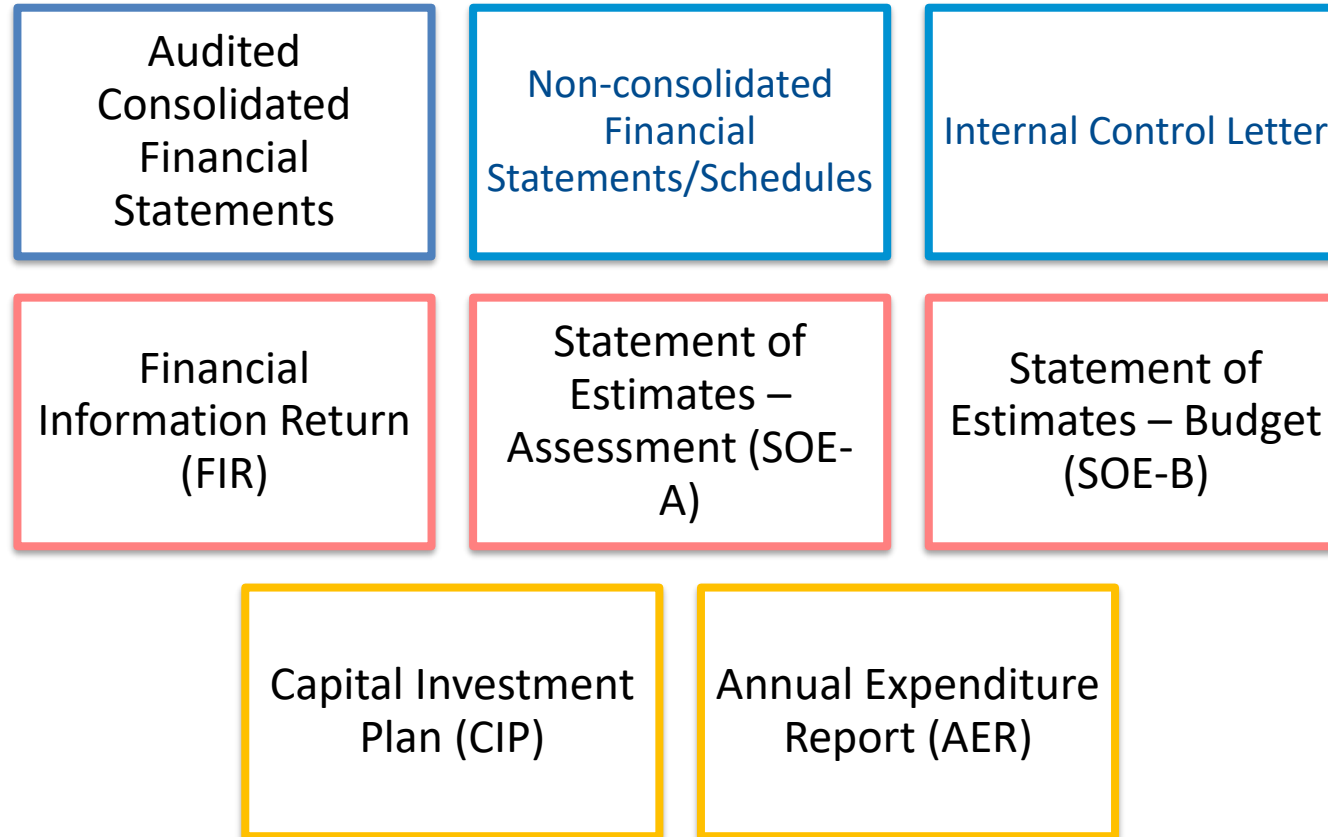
Audited Consolidated Financial Statements

Non-consolidated Financial Statements/Schedules

Internal Control Letter

Financial Information Return (FIR)

Statement of Estimates – Assessment (SOE-A)

Statement of Estimates – Budget (SOE-B)

Capital Investment Plan (CIP)

Annual Expenditure Report (AER)